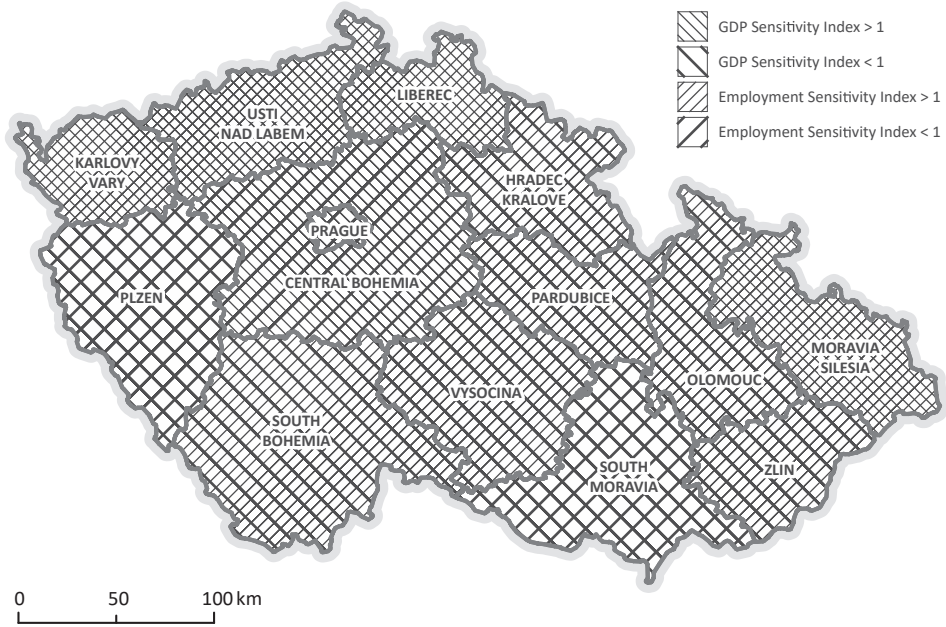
GDP Sensitivity Index > 1
GDP Sensitivity Index < 1
Employment Sensitivity Index > 1
Employment Sensitivity Index < 1

USTI NAD LABEM
LIBEREC
KARLOVY VARY
HRADEC KRALOVE
PRAGUE
CENTRAL BOHEMIA
PLZEN
PARDUBICE
MORAVIA SILESIA
OLOMOUC
VYSOCINA
SOUTH BOHEMIA
SOUTH MORAVIA
ZLIN

0 50 100 km